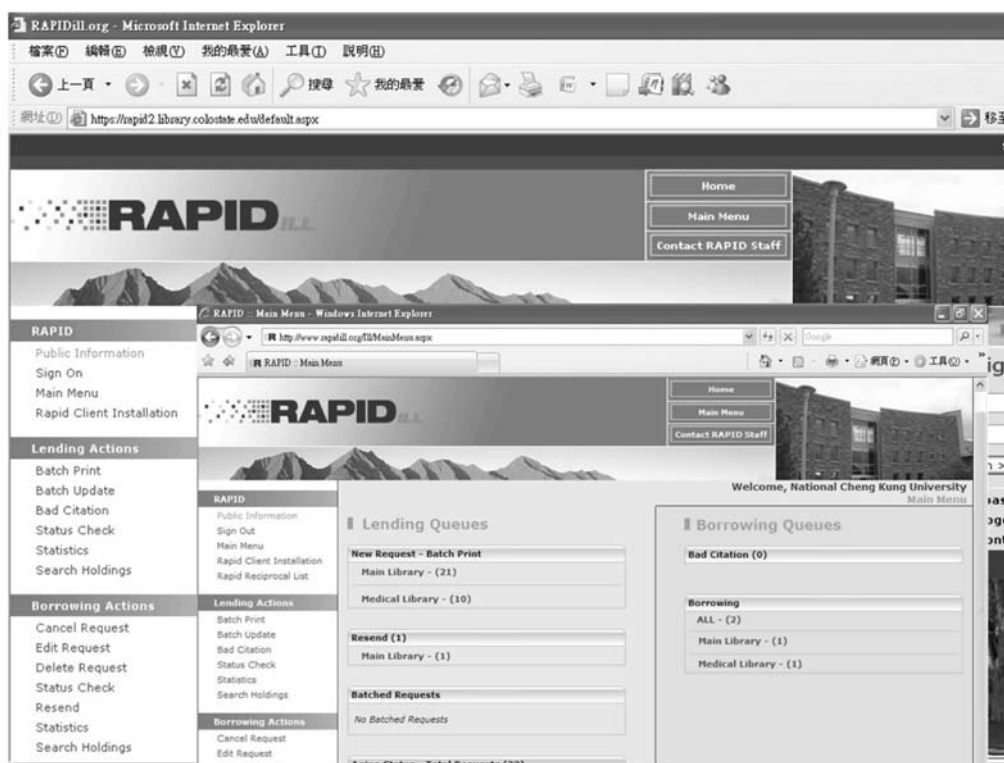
RAPIDill.org - Microsoft Internet Explorer

檔案(F) 編輯(E) 檢視(V) 我的最愛(A) 工具(T) 說明(H)

上一頁 搜尋 我的最愛

網址(D) https://rapid2.library.colostate.edu/default.aspx 移至

RAPID ILL

Home
Main Menu
Contact RAPID Staff

RAPID
Public Information
Sign On
Main Menu
Rapid Client Installation

Lending Actions
Batch Print
Batch Update
Bad Citation
Status Check
Statistics
Search Holdings

Borrowing Actions
Cancel Request
Edit Request
Delete Request
Status Check
Resend
Statistics
Search Holdings

RAPID :: Main Menu - Windows Internet Explorer

http://www.rapidill.org/ILL/MainMenu.aspx

Google

RAPID :: Main Menu

網頁(P) 工具(O)

RAPID ILL

Home
Main Menu
Contact RAPID Staff

Welcome, National Cheng Kung University
Main Menu

RAPID
Public Information
Sign Out
Main Menu
Rapid Client Installation
Rapid Reciprocal List

Lending Actions
Batch Print
Batch Update
Bad Citation
Status Check
Statistics
Search Holdings

Borrowing Actions
Cancel Request
Edit Request

Lending Queues

New Request - Batch Print
Main Library - (21)
Medical Library - (10)

Resend (1)
Main Library - (1)

Batched Requests
No Batched Requests

Borrowing Queues

Bad Citation (0)

Borrowing
ALL - (2)
Main Library - (1)
Medical Library - (1)